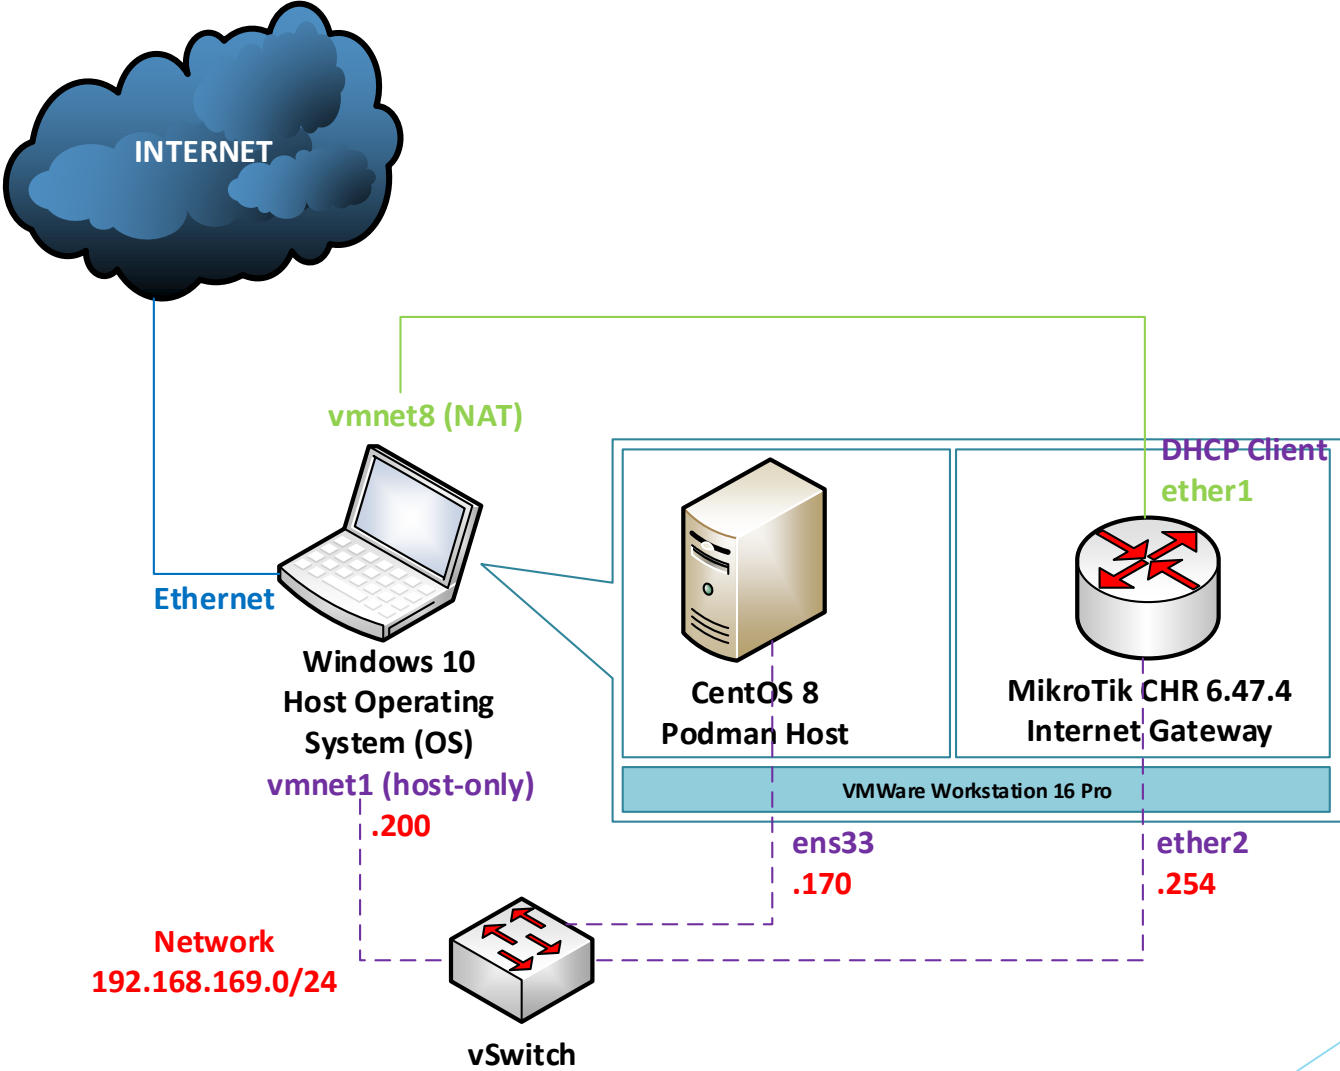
INTERNET

vmnet8 (NAT)

DHCP Client
ether1

Ethernet

Windows 10
Host Operating
System (OS)

CentOS 8
Podman Host

MikroTik CHR 6.47.4
Internet Gateway

VMWare Workstation 16 Pro

vmnet1 (host-only)
.200

ens33
.170

ether2
.254

Network
192.168.169.0/24

vSwitch